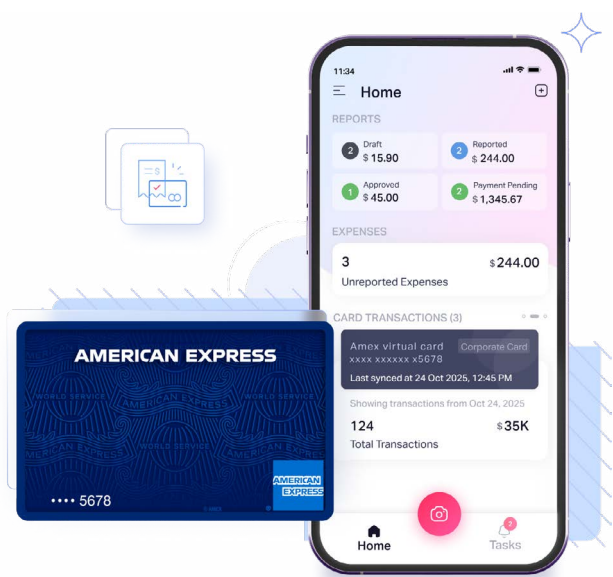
AMERICAN EXPRESS

•••• 5678

AMERICAN EXPRESS

11:34

Home

REPORTS

2 Draft
$ 15.90

2 Reported
$ 244.00

1 Approved
$ 45.00

2 Payment Pending
$ 1,345.67

EXPENSES

3 Unreported Expenses
$244.00

CARD TRANSACTIONS (3)

Amex virtual card
xxxx xxxxxx x5678
Corporate Card
Last synced at 24 Oct 2025, 12:45 PM

Showing transactions from Oct 24, 2025

124
Total Transactions
$35K

Home

2
Tasks